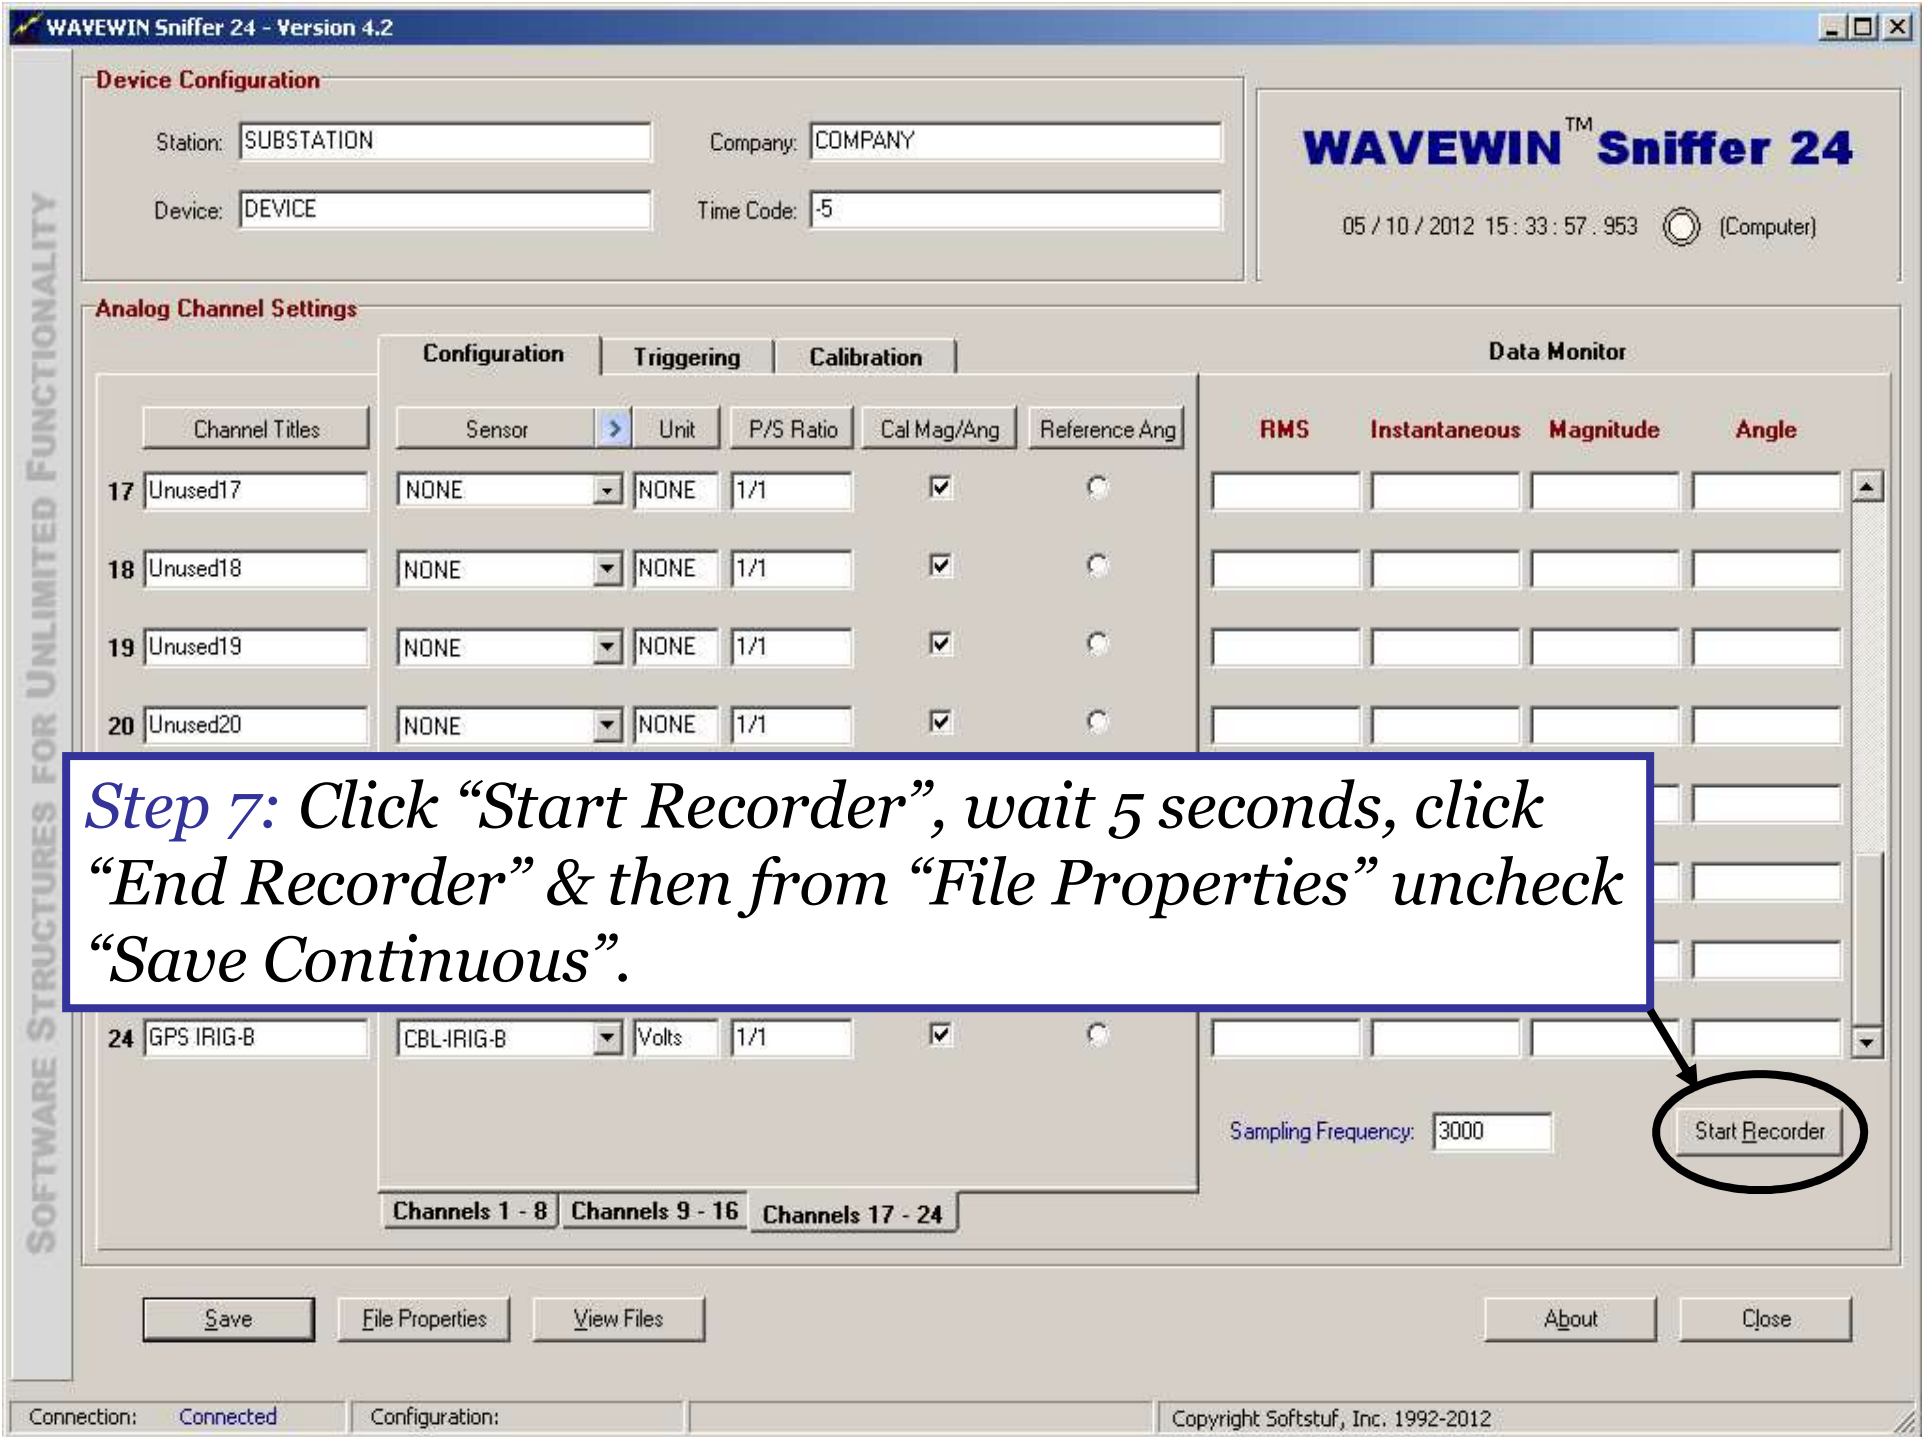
WAVEWIN Sniffer 24 - Version 4.2

SOFTWARE STRUCTURES FOR UNLIMITED FUNCTIONALITY

Device Configuration

Station: SUBSTATION
Company: COMPANY
Device: DEVICE
Time Code: -5

WAVEWIN™ Sniffer 24

05 / 10 / 2012 15 : 33 : 57 . 953 (Computer)

Analog Channel Settings

Configuration | Triggering | Calibration

Data Monitor

| Channel Titles | Sensor | Unit | P/S Ratio | Cal Mag/Ang | Reference Ang |
|---|---|---|---|---|---|
| 17 Unused17 | NONE | NONE | 1/1 | ☑ | ○ |
| 18 Unused18 | NONE | NONE | 1/1 | ☑ | ○ |
| 19 Unused19 | NONE | NONE | 1/1 | ☑ | ○ |
| 20 Unused20 | NONE | NONE | 1/1 | ☑ | ○ |
| 24 GPS IRIG-B | CBL-IRIG-B | Volts | 1/1 | ☑ | ○ |

RMS Instantaneous Magnitude Angle

Step 7: Click “Start Recorder”, wait 5 seconds, click “End Recorder” & then from “File Properties” uncheck “Save Continuous”.

Sampling Frequency: 3000

Start Recorder

Channels 1 - 8 | Channels 9 - 16 | Channels 17 - 24

Save | File Properties | View Files | About | Close

Connection: Connected | Configuration: | Copyright Softstuf, Inc. 1992-2012